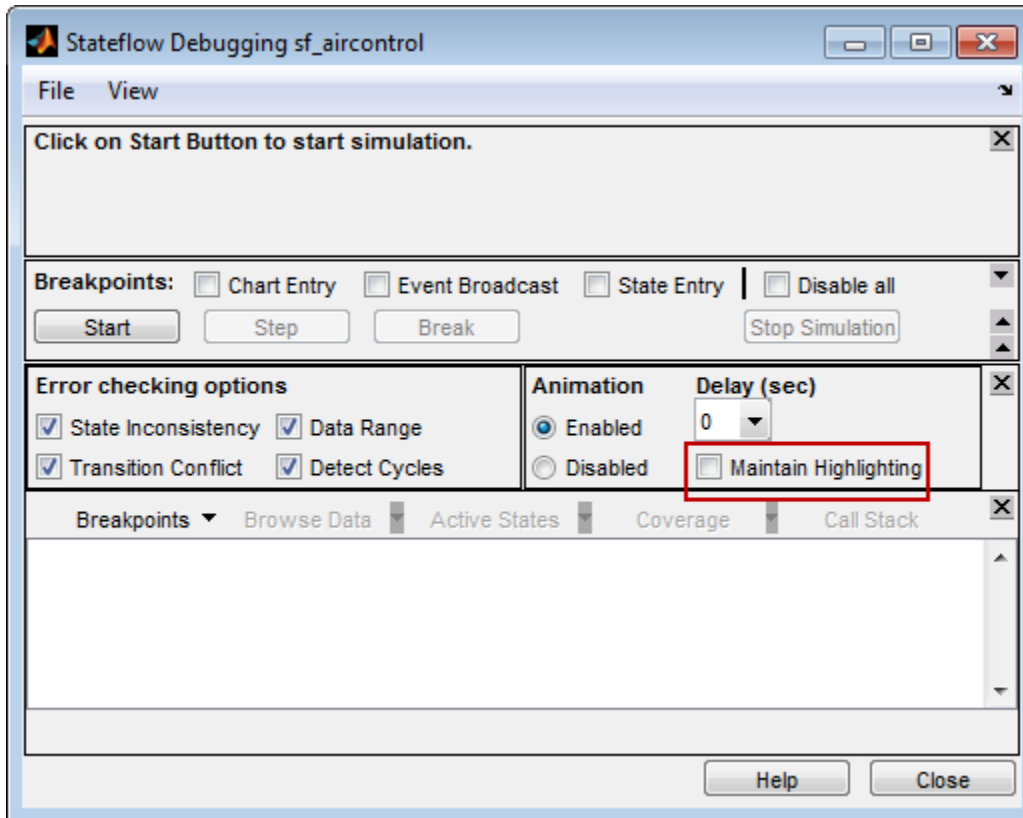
Stateflow Debugging sf_aircontrol

File View

Click on Start Button to start simulation.

Breakpoints: Chart Entry Event Broadcast State Entry Disable all

Start Step Break Stop Simulation

Error checking options
State Inconsistency Data Range
Transition Conflict Detect Cycles

Animation
Enabled
Disabled

Delay (sec)
0
Maintain Highlighting

Breakpoints Browse Data Active States Coverage Call Stack

Help Close